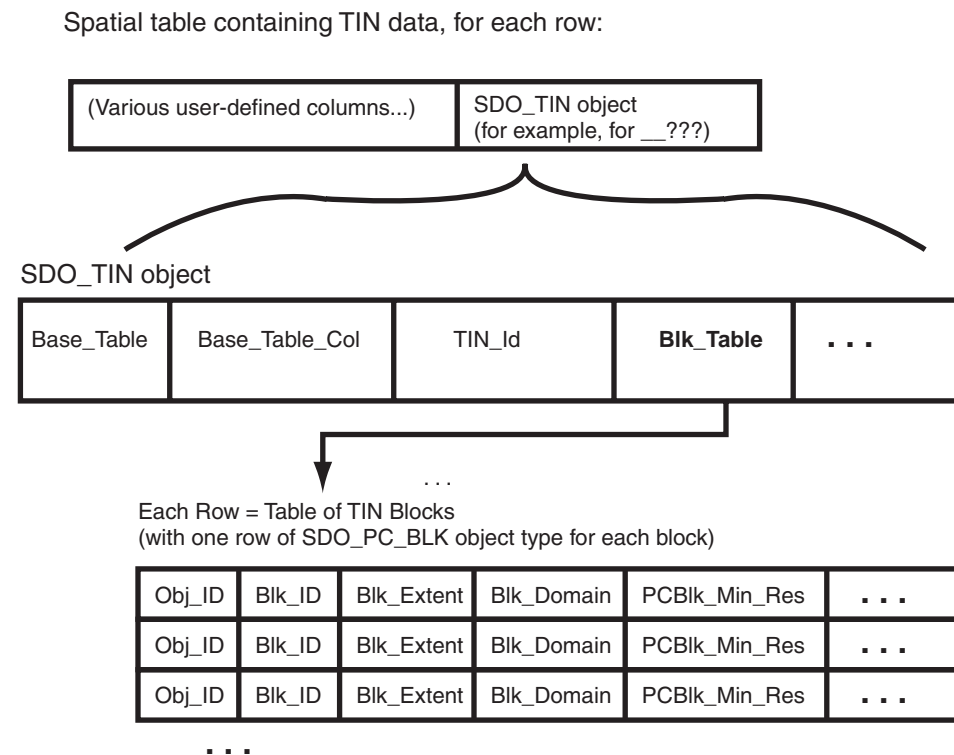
Spatial table containing TIN data, for each row:

| (Various user-defined columns...) | SDO_TIN object (for example, for __???) |
|---|---|

SDO_TIN object

| Base_Table | Base_Table_Col | TIN_Id | **Blk_Table** | . . . |
|---|---|---|---|---|

. . .

Each Row = Table of TIN Blocks
(with one row of SDO_PC_BLK object type for each block)

| Obj_ID | Blk_ID | Blk_Extent | Blk_Domain | PCBlk_Min_Res | . . . |
|---|---|---|---|---|---|
| Obj_ID | Blk_ID | Blk_Extent | Blk_Domain | PCBlk_Min_Res | . . . |
| Obj_ID | Blk_ID | Blk_Extent | Blk_Domain | PCBlk_Min_Res | . . . |

. . .